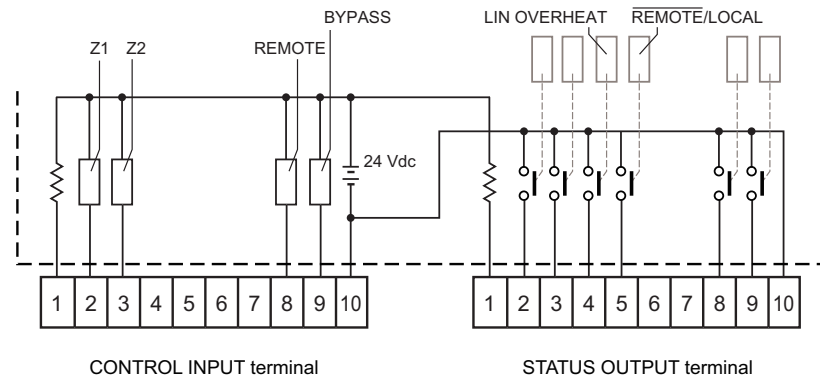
BYPASS

LIN OVERHEAT

$\overline{\text{REMOTE}}$/LOCAL

Z1 Z2

REMOTE

24 Vdc

| 1 | 2 | 3 | 4 | 5 | 6 | 7 | 8 | 9 | 10 |
|---|---|---|---|---|---|---|---|---|---|

| 1 | 2 | 3 | 4 | 5 | 6 | 7 | 8 | 9 | 10 |
|---|---|---|---|---|---|---|---|---|---|

CONTROL INPUT terminal

STATUS OUTPUT terminal